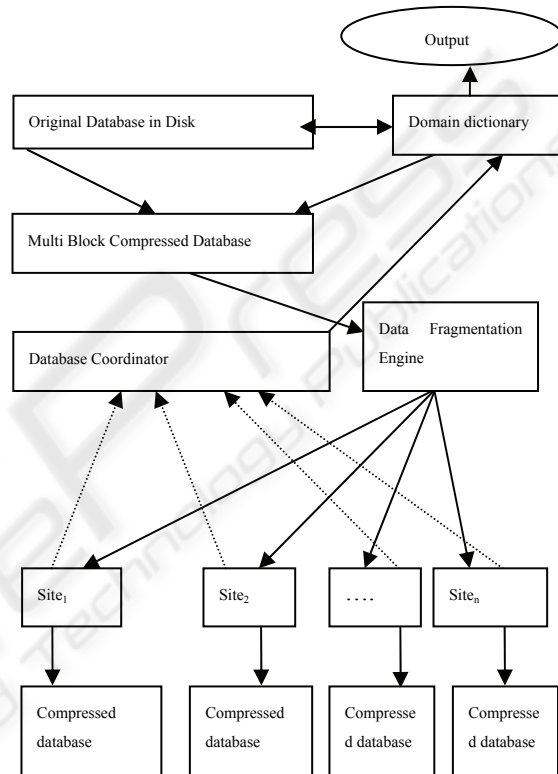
Output

Original Database in Disk

Domain dictionary

Multi Block Compressed Database

Data Fragmentation Engine

Database Coordinator

Site$_1$

Site$_2$

....

Site$_n$

Compressed database

Compressed database

Compresse d database

Compresse d database